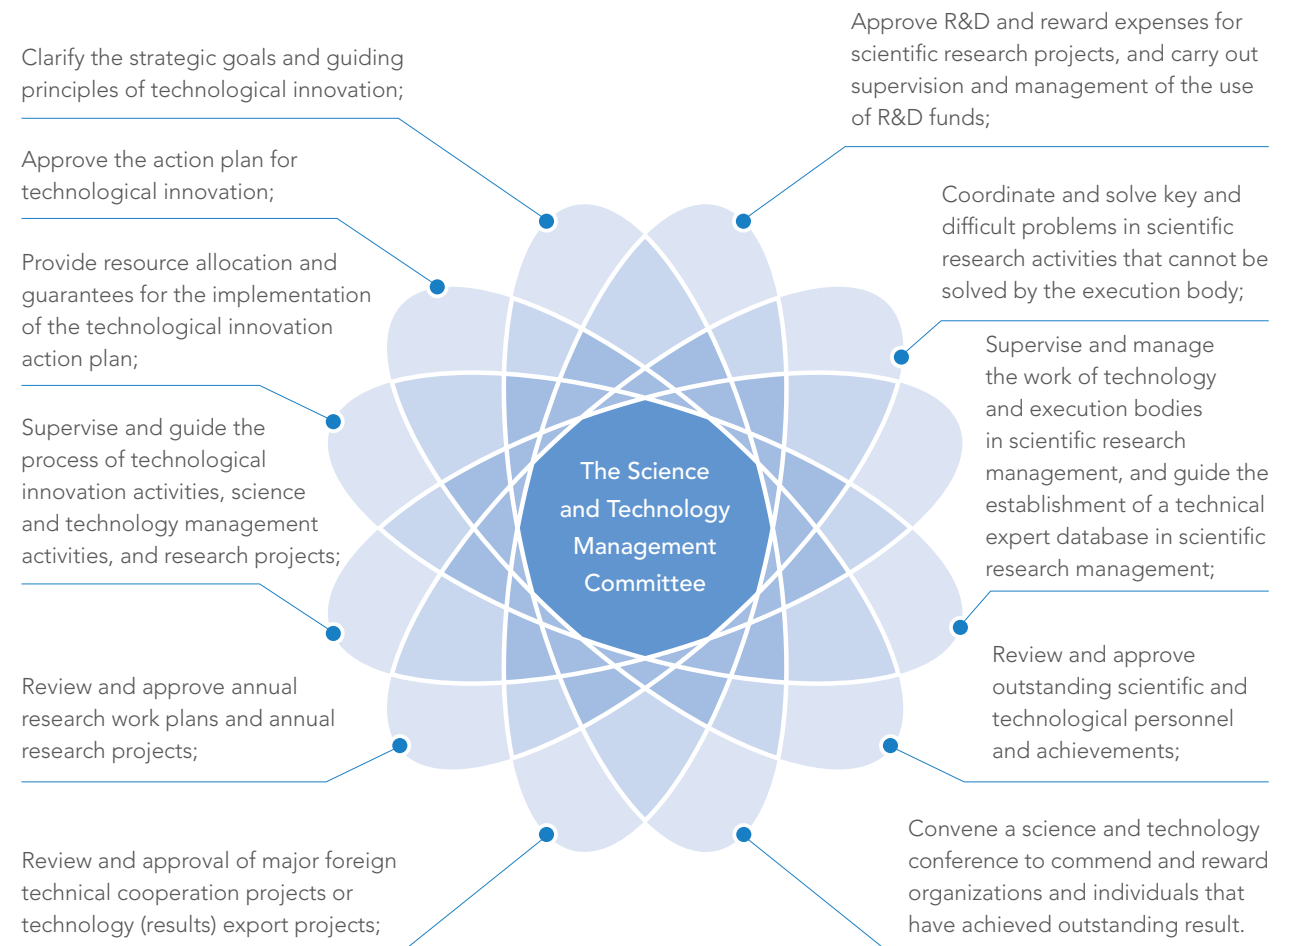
The Science and Technology Management Committee

Clarify the strategic goals and guiding principles of technological innovation;

Approve the action plan for technological innovation;

Provide resource allocation and guarantees for the implementation of the technological innovation action plan;

Supervise and guide the process of technological innovation activities, science and technology management activities, and research projects;

Review and approve annual research work plans and annual research projects;

Review and approval of major foreign technical cooperation projects or technology (results) export projects;

Approve R&D and reward expenses for scientific research projects, and carry out supervision and management of the use of R&D funds;

Coordinate and solve key and difficult problems in scientific research activities that cannot be solved by the execution body;

Supervise and manage the work of technology and execution bodies in scientific research management, and guide the establishment of a technical expert database in scientific research management;

Review and approve outstanding scientific and technological personnel and achievements;

Convene a science and technology conference to commend and reward organizations and individuals that have achieved outstanding result.